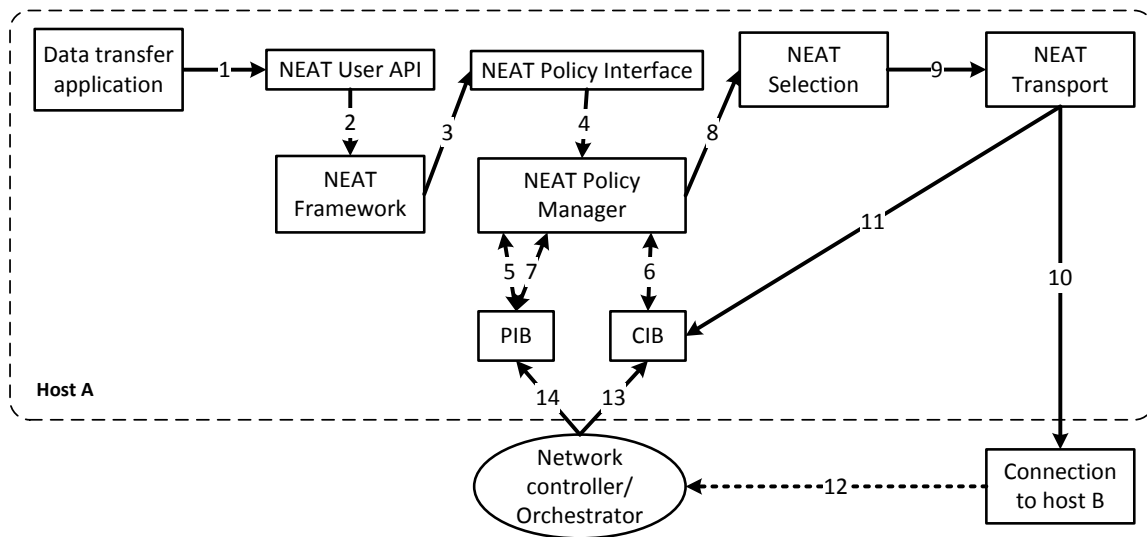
Data transfer application
1
NEAT User API
2
NEAT Framework
3
NEAT Policy Interface
4
NEAT Policy Manager
5
7
6
PIB
CIB
8
NEAT Selection
9
NEAT Transport
11
10
Host A
14
13
Network controller/ Orchestrator
12
Connection to host B